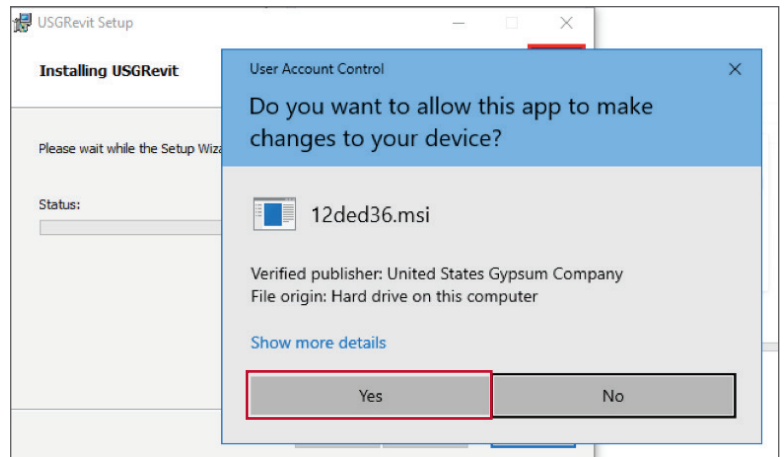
USGRevit Setup

Installing USGRevit

Please wait while the Setup Wiza

Status:

User Account Control

Do you want to allow this app to make changes to your device?

12ded36.msi

Verified publisher: United States Gypsum Company
File origin: Hard drive on this computer

Show more details

Yes

No